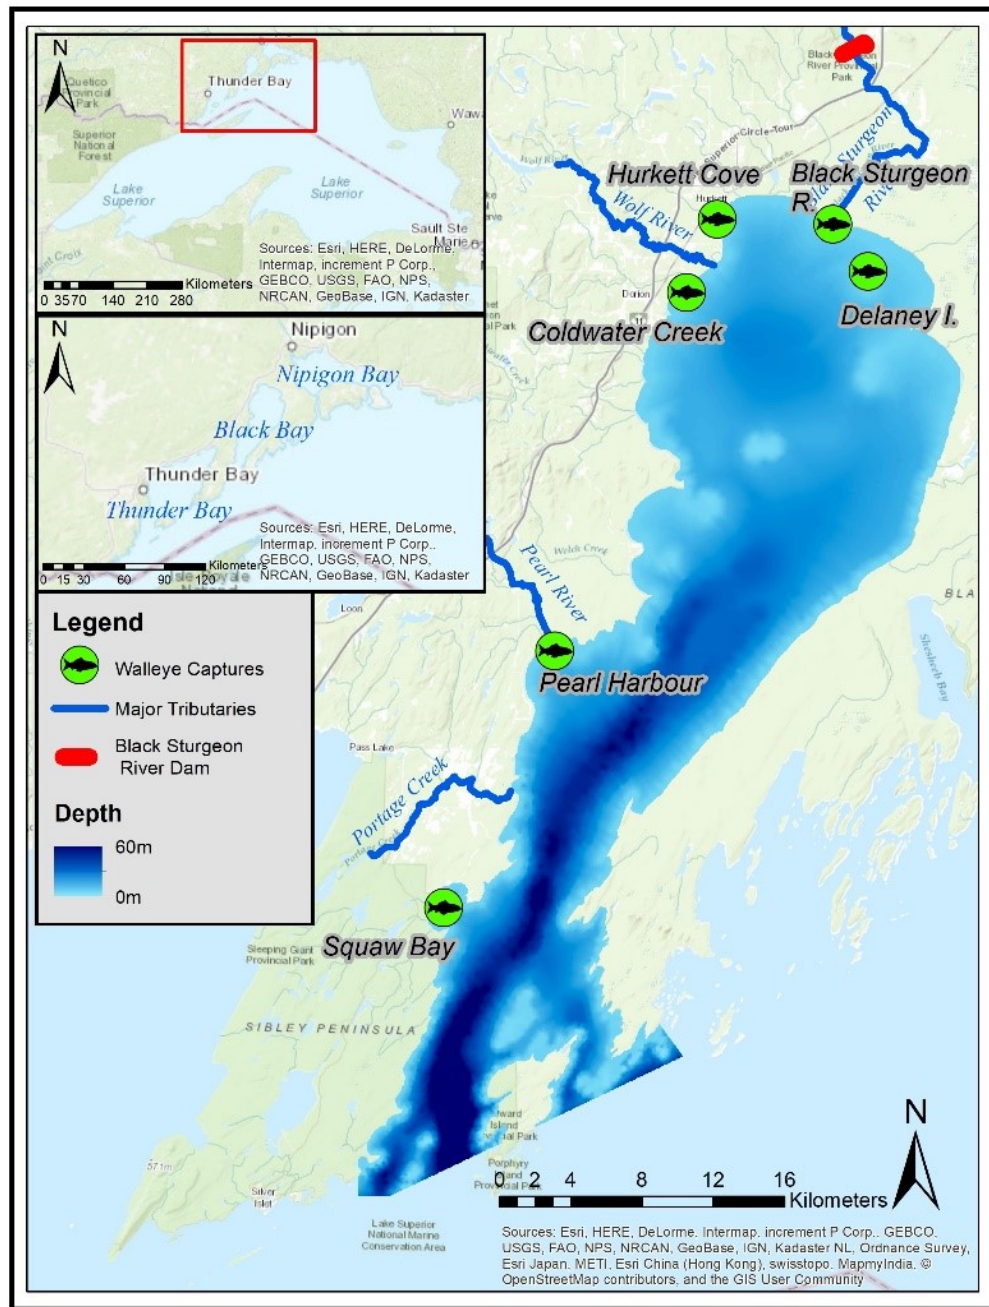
N
Quetico Provincial Park
Thunder Bay
Wawa
Superior National Forest
Lake Superior
Lake Superior
Sault Ste Marie
Sources: Esri, HERE, DeLorme, Intermap, increment P Corp., GEBCO, USGS, FAO, NPS, NRCAN, GeoBase, IGN, Kadaster
0 35 70 140 210 280 Kilometers

N
Nipigon
Nipigon Bay
Black Bay
Thunder Bay
Thunder Bay
Sources: Esri, HERE, DeLorme, Intermap, increment P Corp., GEBCO, USGS, FAO, NPS, NRCAN, GeoBase, IGN, Kadaster
0 15 30 60 90 120 Kilometers

Legend
Walleye Captures
Major Tributaries
Black Sturgeon River Dam
Depth
60m
0m

Black Sturgeon River Provincial Park
Superior Circle Tour
Hurkett Cove
Black Sturgeon R.
Black Sturgeon River
Wolf River
Hurkett
Dorion
Coldwater Creek
Delaney I.
Welch Creek
Pearl River
Loon
Pearl Harbour
BLA
Sheesheeb Bay
Pass Lake
Portage Creek
Sleeping Giant Provincial Park
Squaw Bay
SIBLEY PENINSULA
Edward Island Provincial Park
Porphyry Island Provincial Park
Silver Islet
Lake Superior National Marine Conservation Area
N
0 2 4 8 12 16 Kilometers
Sources: Esri, HERE, DeLorme, Intermap, increment P Corp., GEBCO, USGS, FAO, NPS, NRCAN, GeoBase, IGN, Kadaster NL, Ordnance Survey, Esri Japan, METI, Esri China (Hong Kong), swisstopo, MapmyIndia, © OpenStreetMap contributors, and the GIS User Community